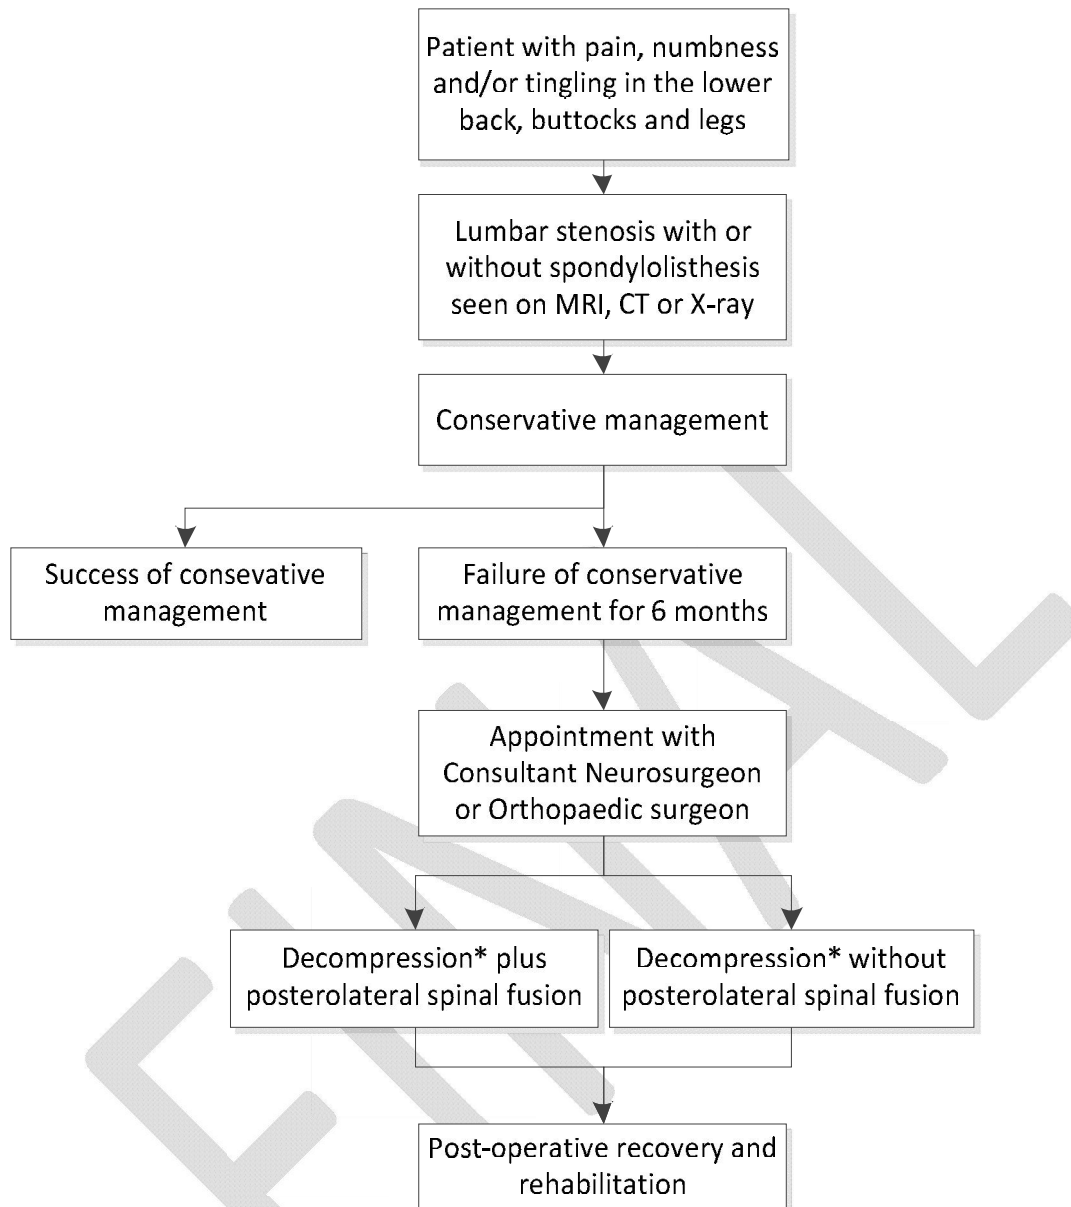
Patient with pain, numbness and/or tingling in the lower back, buttocks and legs

Lumbar stenosis with or without spondylolisthesis seen on MRI, CT or X-ray

Conservative management

Success of consevative management

Failure of conservative management for 6 months

Appointment with Consultant Neurosurgeon or Orthopaedic surgeon

Decompression* plus posterolateral spinal fusion

Decompression* without posterolateral spinal fusion

Post-operative recovery and rehabilitation

FINAL